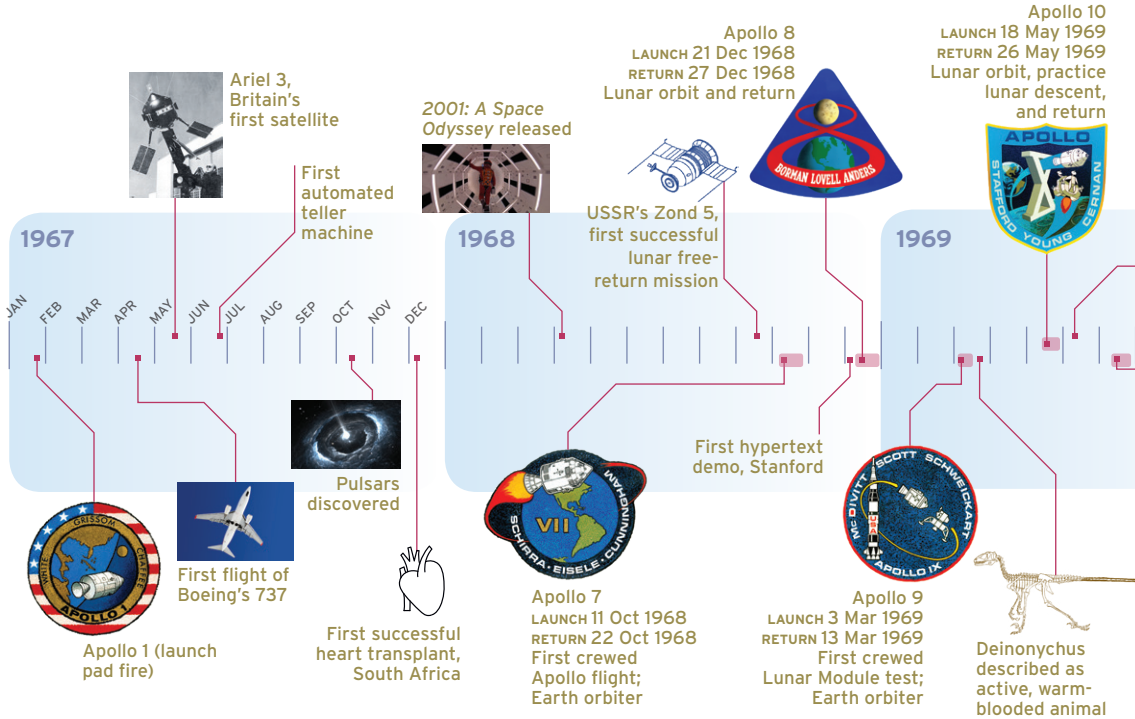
Apollo 8
LAUNCH 21 Dec 1968
RETURN 27 Dec 1968
Lunar orbit and return

Apollo 10
LAUNCH 18 May 1969
RETURN 26 May 1969
Lunar orbit, practice lunar descent, and return

Ariel 3, Britain's first satellite

First automated teller machine

2001: A Space Odyssey released

BORMAN LOVELL ANDERS

APOLLO STAFFORD YOUNG CERNAN

USSR's Zond 5, first successful lunar free-return mission

1967

1968

1969

JAN FEB MAR APR MAY JUN JUL AUG SEP OCT NOV DEC

First hypertext demo, Stanford

Pulsars discovered

WHITE GRISSOM CHAFFEE APOLLO 1

First flight of Boeing's 737

VII SCHIRRA · EISELE · CUNNINGHAM

McDIVITT SCOTT SCHWEICKART APOLLO IX

Apollo 1 (launch pad fire)

First successful heart transplant, South Africa

Apollo 7
LAUNCH 11 Oct 1968
RETURN 22 Oct 1968
First crewed Apollo flight; Earth orbiter

Apollo 9
LAUNCH 3 Mar 1969
RETURN 13 Mar 1969
First crewed Lunar Module test; Earth orbiter

Deinonychus described as active, warm-blooded animal